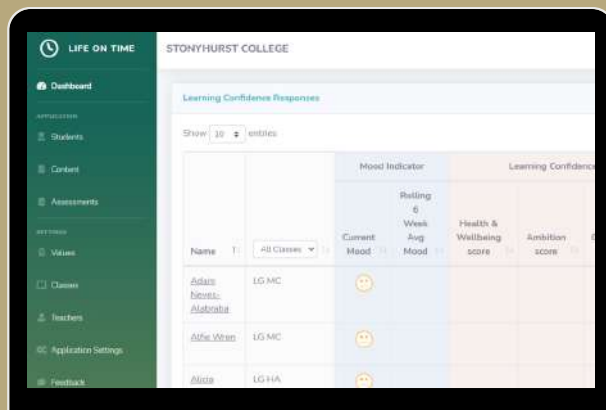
LIFE ON TIME

Dashboard

APPLICATION

Students

Content

Assessments

SETTINGS

Values

Classes

Teachers

Application Settings

Feedback

STONYHURST COLLEGE

Learning Confidence Responses

Show 10 entries

| Name | All Classes | Mood Indicator: Current Mood | Mood Indicator: Rolling 6 Week Avg Mood | Learning Confidence: Health & Wellbeing score | Learning Confidence: Ambition score |
|---|---|---|---|---|---|
| Adam Neves-Alabraba | LG MC | | | | |
| Alfie Wren | LG MC | | | | |
| Alicia | LG HA | | | | |